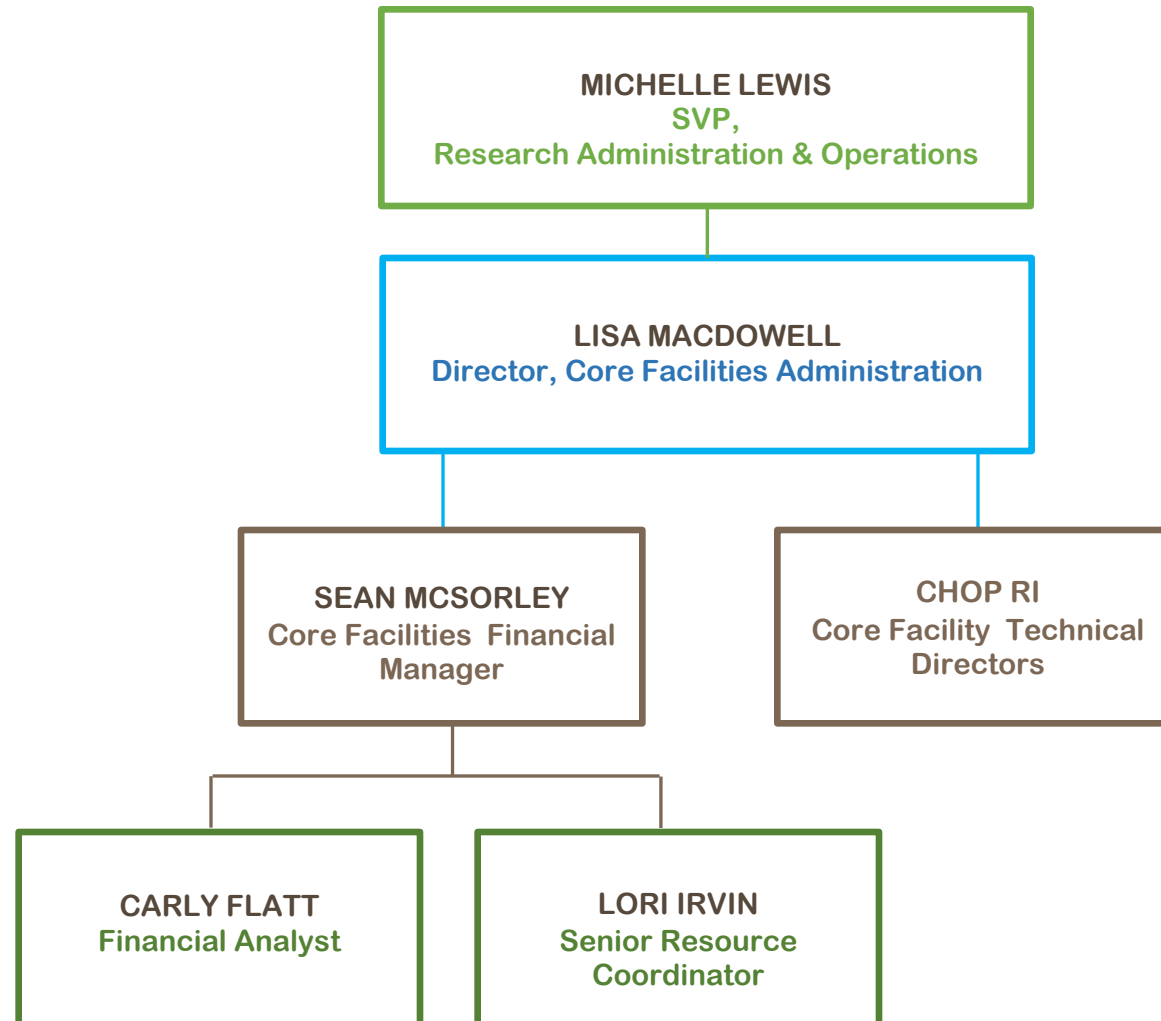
MICHELLE LEWIS
SVP,
Research Administration & Operations

LISA MACDOWELL
Director, Core Facilities Administration

SEAN MCSORLEY
Core Facilities Financial Manager

CHOP RI
Core Facility Technical Directors

CARLY FLATT
Financial Analyst

LORI IRVIN
Senior Resource Coordinator